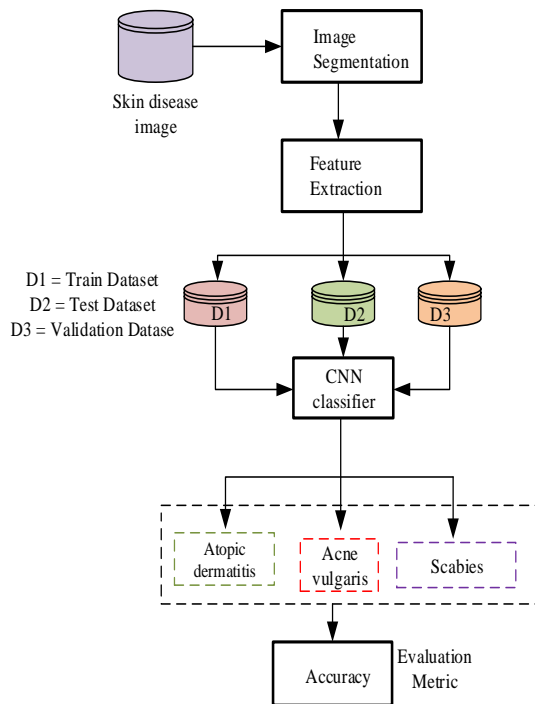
Skin disease image

Image Segmentation

Feature Extraction

D1 = Train Dataset
D2 = Test Dataset
D3 = Validation Datase

D1

D2

D3

CNN classifier

Atopic dermatitis

Acne vulgaris

Scabies

Accuracy

Evaluation Metric